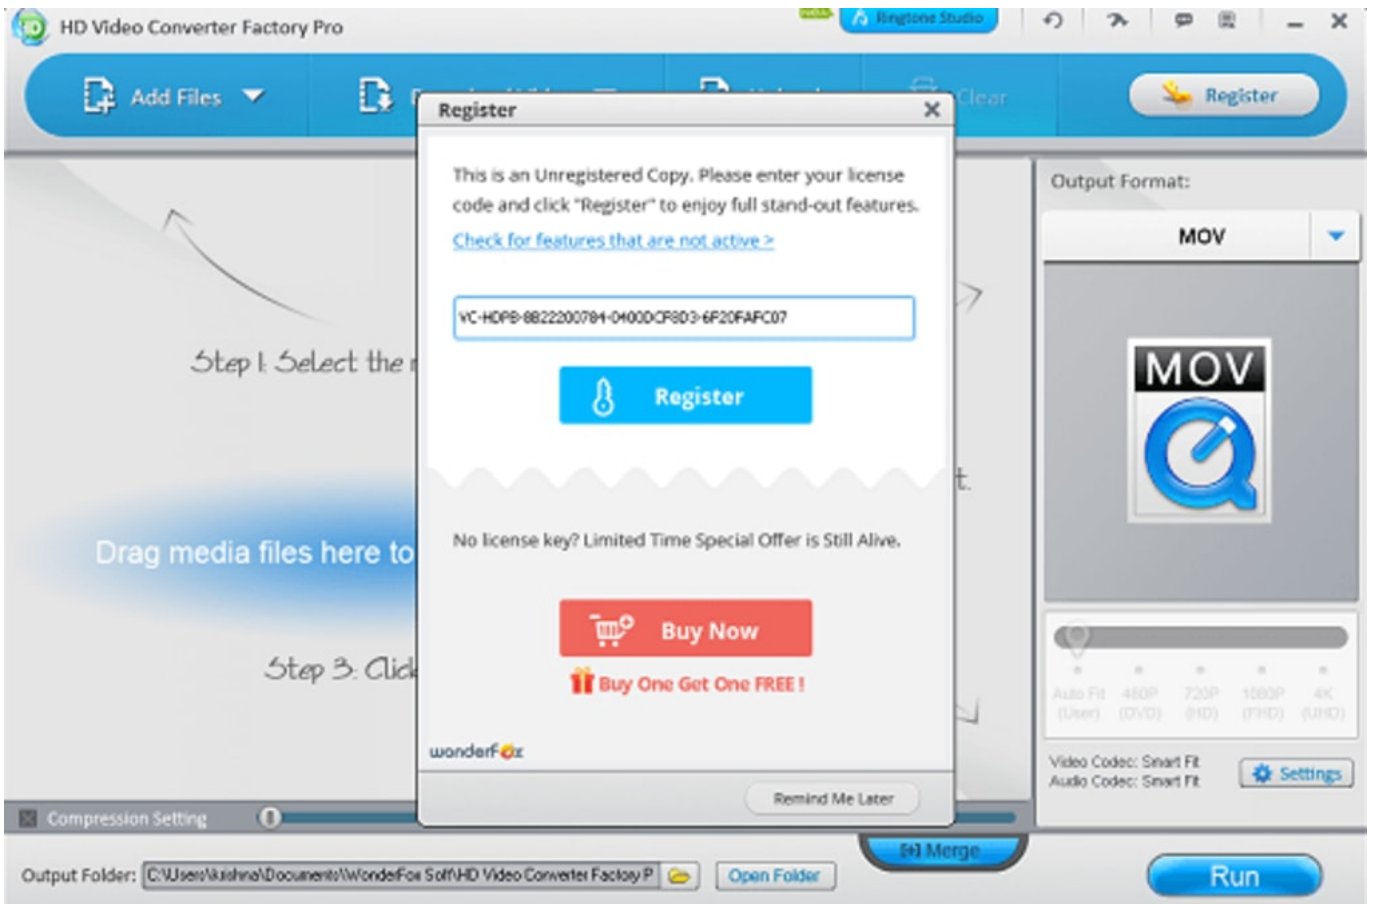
HD Video Converter Factory Pro

Ringtone Studio

Add Files

Clear

Register

Step 1: Select the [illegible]

Drag media files here to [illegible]

Step 3: Click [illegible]

Register

This is an Unregistered Copy. Please enter your license code and click "Register" to enjoy full stand-out features.

Check for features that are not active >

VC-HDPB-8822200784-0400DCF8D3-6F20FAFC07

Register

No license key? Limited Time Special Offer is Still Alive.

Buy Now

Buy One Get One FREE !

wonderfox

Remind Me Later

Output Format:

MOV

MOV

Auto Fit (User) 480P (DVD) 720P (HD) 1080P (FHD) 4K (UHD)

Video Codec: Smart Fit
Audio Codec: Smart Fit

Settings

Compression Setting

Merge

Output Folder: C:\Users\krishna\Documents\WonderFox Soft\HD Video Converter Factory P

Open Folder

Run